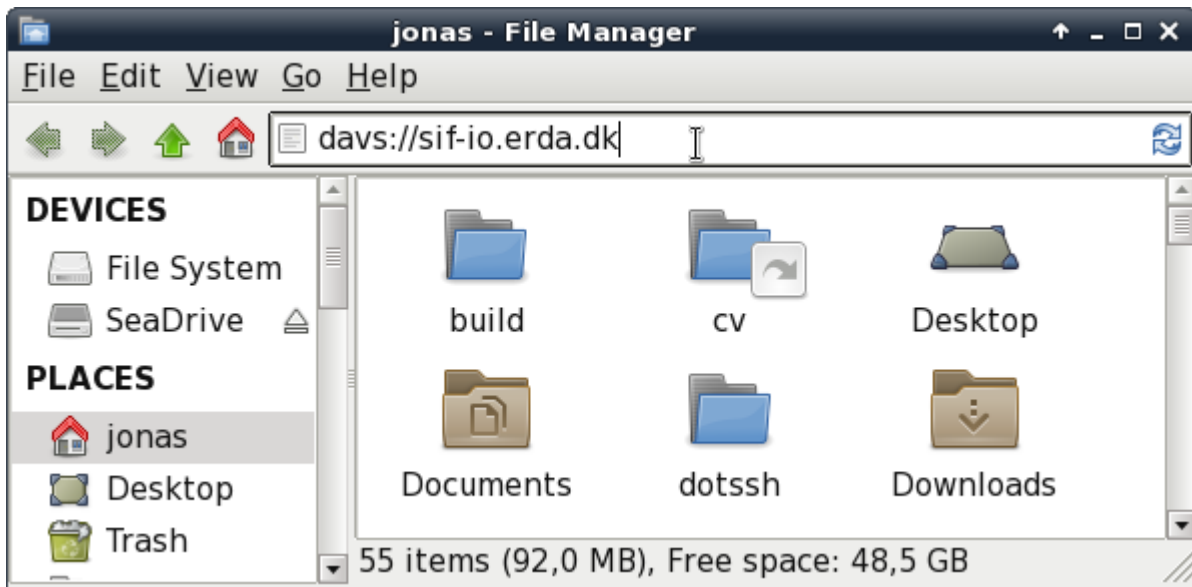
jonas - File Manager

File Edit View Go Help

davs://sif-io.erda.dk

DEVICES
File System
SeaDrive
PLACES
jonas
Desktop
Trash

build
cv
Desktop
Documents
dotssh
Downloads

55 items (92,0 MB), Free space: 48,5 GB